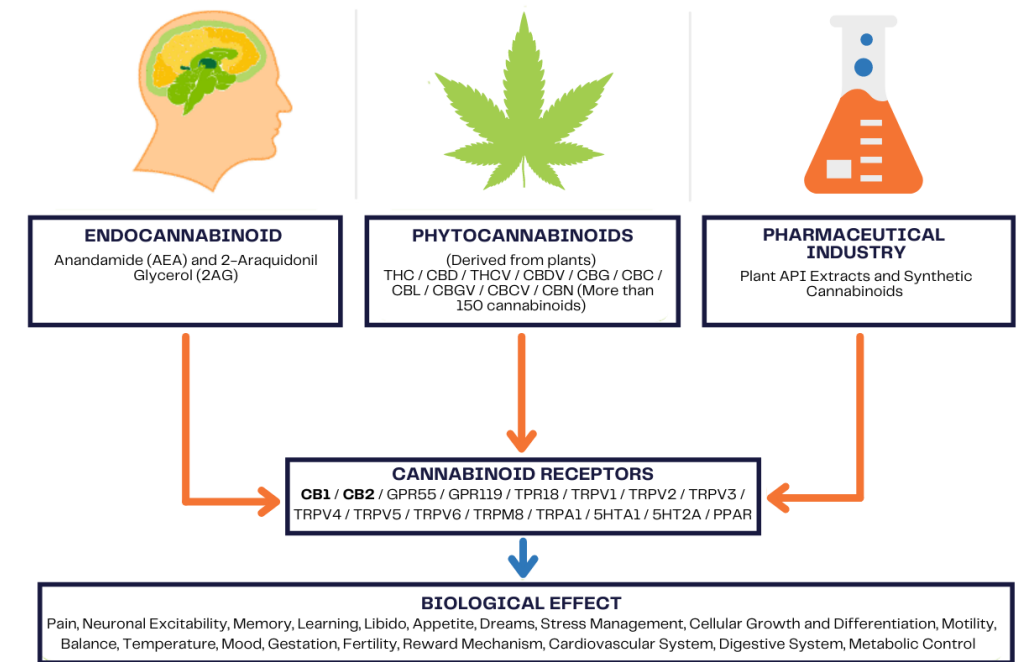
ENDOCANNABINOID
Anandamide (AEA) and 2-Araquidonil Glycerol (2AG)

PHYTOCANNABINOIDS
(Derived from plants)
THC / CBD / THCV / CBDV / CBG / CBC / CBL / CBGV / CBCV / CBN (More than 150 cannabinoids)

PHARMACEUTICAL INDUSTRY
Plant API Extracts and Synthetic Cannabinoids

CANNABINOID RECEPTORS
CB1 / CB2 / GPR55 / GPR119 / TPR18 / TRPV1 / TRPV2 / TRPV3 / TRPV4 / TRPV5 / TRPV6 / TRPM8 / TRPA1 / 5HTA1 / 5HT2A / PPAR

BIOLOGICAL EFFECT
Pain, Neuronal Excitability, Memory, Learning, Libido, Appetite, Dreams, Stress Management, Cellular Growth and Differentiation, Motility, Balance, Temperature, Mood, Gestation, Fertility, Reward Mechanism, Cardiovascular System, Digestive System, Metabolic Control